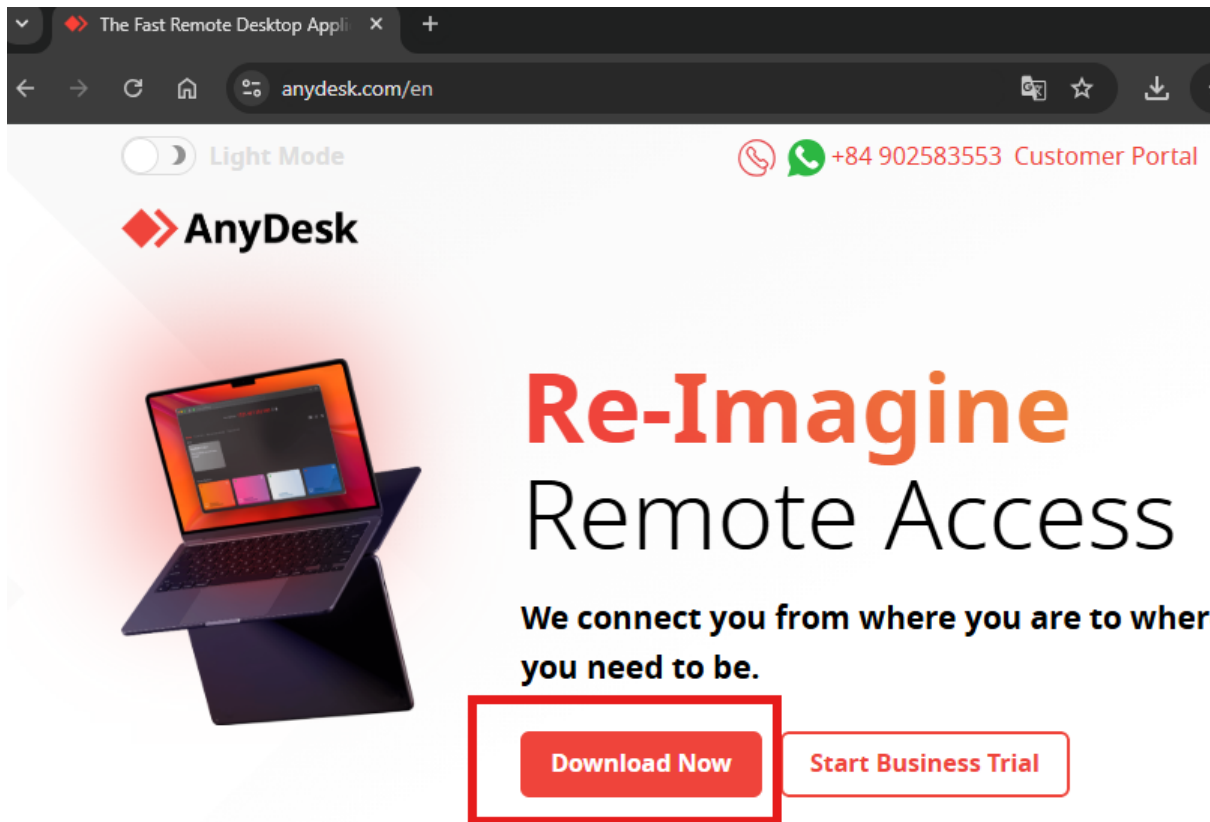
The Fast Remote Desktop Appli

anydesk.com/en

Light Mode

+84 902583553 Customer Portal

AnyDesk

Re-Imagine
Remote Access

We connect you from where you are to wher
you need to be.

Download Now

Start Business Trial